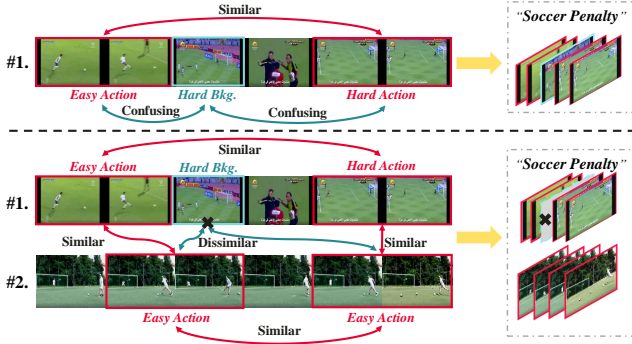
Similar

"Soccer Penalty"

#1.

Easy Action

Hard Bkg.

Hard Action

Confusing

Confusing

Similar

Easy Action

Hard Bkg.

Hard Action

"Soccer Penalty"

#1.

Similar

Dissimilar

Similar

#2.

Easy Action

Easy Action

Similar